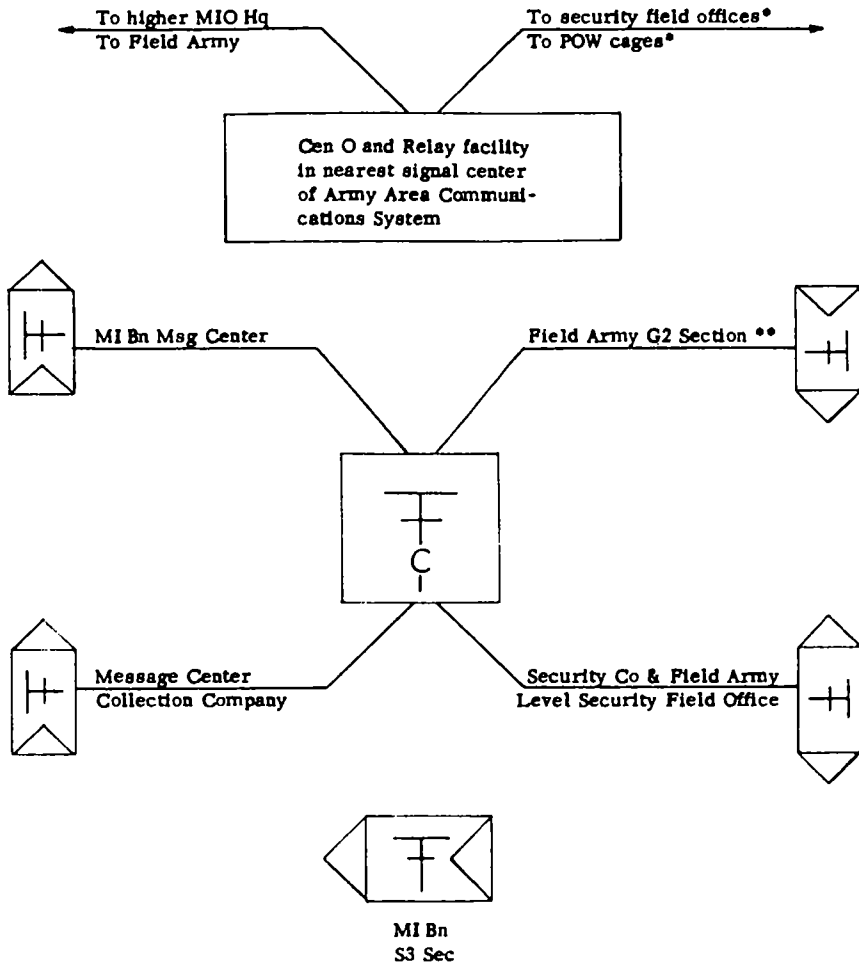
To higher MIO Hq
To Field Army

To security field offices*
To POW cages*

Cen O and Relay facility in nearest signal center of Army Area Communications System

MI Bn Msg Center

Field Army G2 Section **

C

Message Center
Collection Company

Security Co & Field Army
Level Security Field Office

MI Bn
S3 Sec